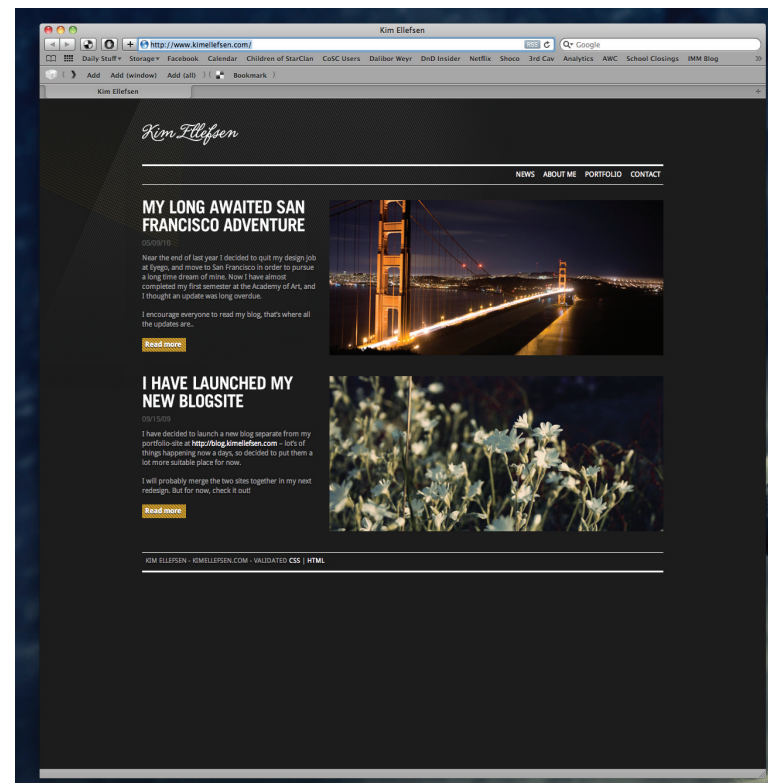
Kim Ellefsen

http://www.kimellefsen.com/

RSS

Google

Daily Stuff▾ Storage▾ Facebook Calendar Children of StarClan CoSC Users Dalibor Weyr DnD Insider Netflix Shoco 3rd Cav Analytics AWC School Closings IMM Blog

Add Add (window) Add (all) Bookmark

Kim Ellefsen

Kim Ellefsen

NEWS ABOUT ME PORTFOLIO CONTACT

MY LONG AWAITED SAN FRANCISCO ADVENTURE

05/09/10

Near the end of last year I decided to quit my design job at Eyego, and move to San Francisco in order to pursue a long time dream of mine. Now I have almost completed my first semester at the Academy of Art, and I thought an update was long overdue.

I encourage everyone to read my blog, that's where all the updates are..

Read more

I HAVE LAUNCHED MY NEW BLOGSITE

09/15/09

I have decided to launch a new blog separate from my portfolio-site at http://blog.kimellefsen.com – lot's of things happening now a days, so decided to put them a lot more suitable place for now.

I will probably merge the two sites together in my next redesign. But for now, check it out!

Read more

KIM ELLEFSEN - KIMELLEFSEN.COM - VALIDATED CSS | HTML